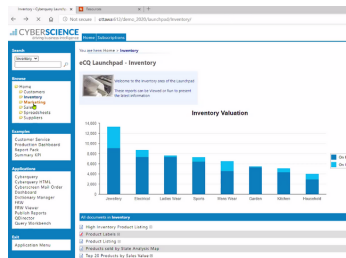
Inventory - Cyberquery Launchp ×   Welcome ×

Not secure | cttaws4032/demo_2020/launchpad/inventory/

CYBERSCIENCE

Home Subscriptions

Search

WordBox

Browse

Home
Customers
Inventory
Marketing
Sales
Spreadsheets
Suppliers

Examples

Customer Service
Production Dashboard
Report Pack
Summary KPI

Applications

Cyberquery
Cyberquery HTML
Cyberscience Mail Order
Dashboard
Dictionary Manager
FRW
FRW Viewer
Publish Reports
QDirector
Query Workbench

Exit

Application Menu

You are here: Home > Inventory

eCQ Launchpad - Inventory

Welcome to the Inventory area of the Launchpad

These reports can be viewed on-line to present the latest information

Inventory Valuation

| 14,000 |
| 12,000 |
| 10,000 |
| 8,000 |
| 6,000 |
| 4,000 |
| 2,000 |
| 0 |

Jewellery  Electrical  Ladies Wear  Sports  Mens Wear  Garden  Kitchen  Household

On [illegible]
On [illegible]

All documents in Inventory

High Inventory Product Listing
Product Labels
Product Listing
Products sold by State Analysis Map
Top 20 Products by Sales Value